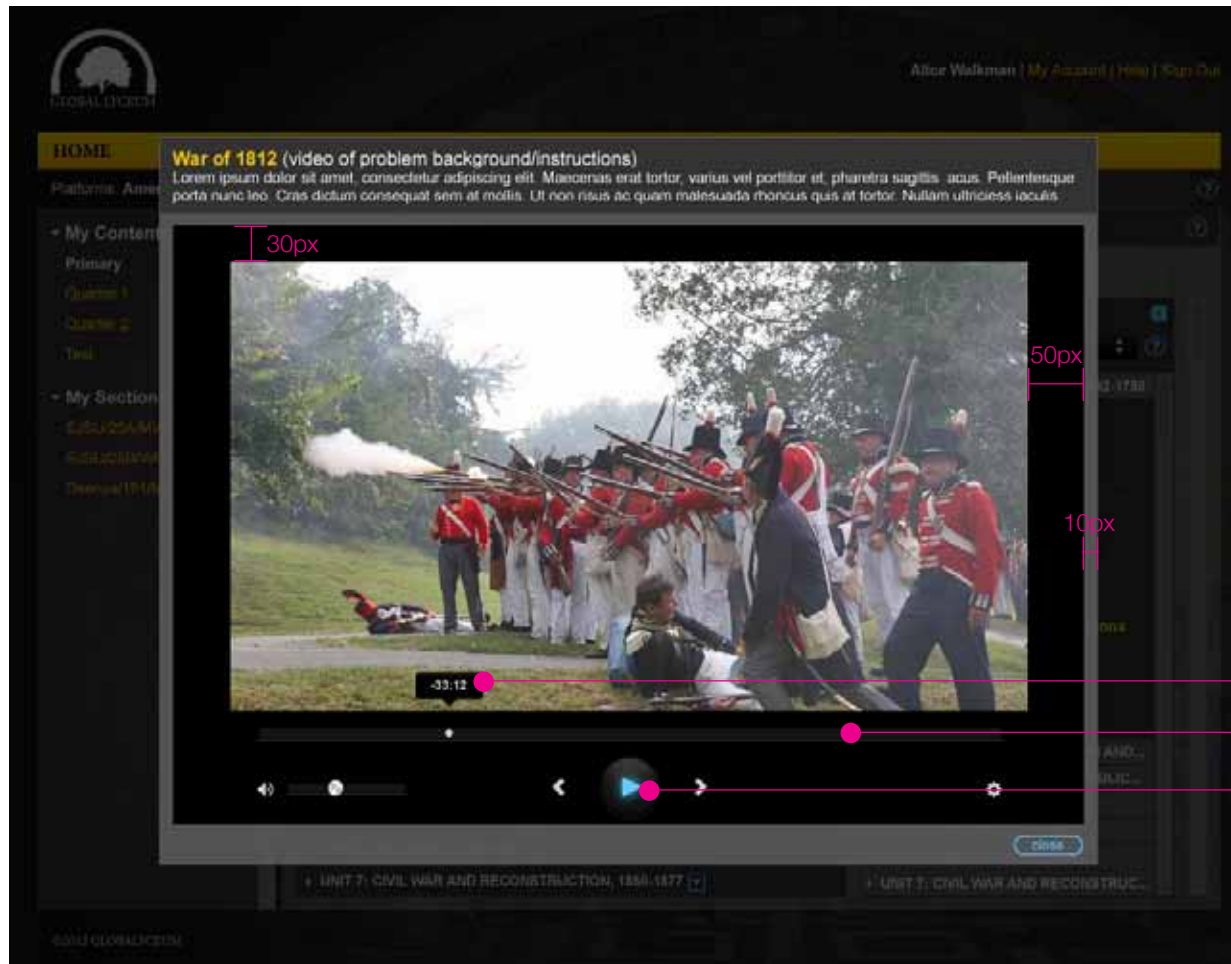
GLOBAL LYCEUM

Alice Walkman | My Account | Help | Sign Out

HOME

Platform: Amer

My Content
Primary
Quarter 1
Quarter 2
Test

My Section

War of 1812 (video of problem background/instructions)
Lorem ipsum dolor sit amet, consectetur adipiscing elit. Maecenas erat tortor, varius vel porttitor et, pharetra sagittis acus. Pellentesque porta nunc leo. Cras dictum consequat sem at mollis. Ut non risus ac quam malesuada rhoncus quis at tortor. Nullam ultriciess iaculis

30px

50px

10px

-33:12

close

UNIT 7: CIVIL WAR AND RECONSTRUCTION, 1850-1877

UNIT 7: CIVIL WAR AND RECONSTRUC...

©2012 GLOBALLYCEUM